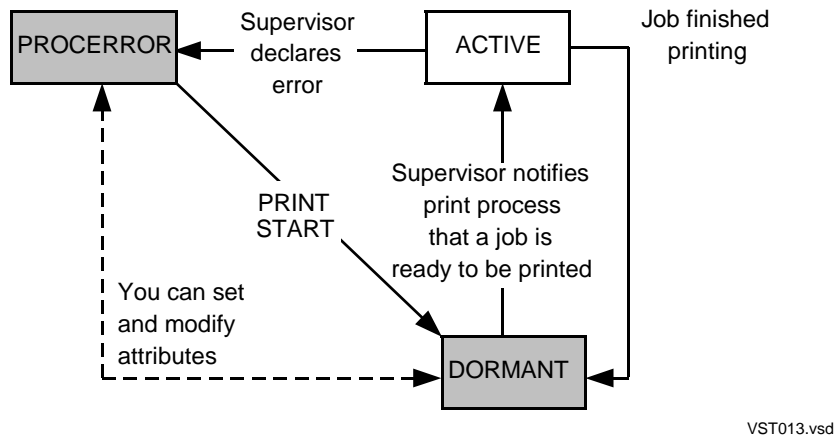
PROCERROR

Supervisor declares error

ACTIVE

Job finished printing

Supervisor notifies print process that a job is ready to be printed

PRINT START

You can set and modify attributes

DORMANT

VST013.vsd